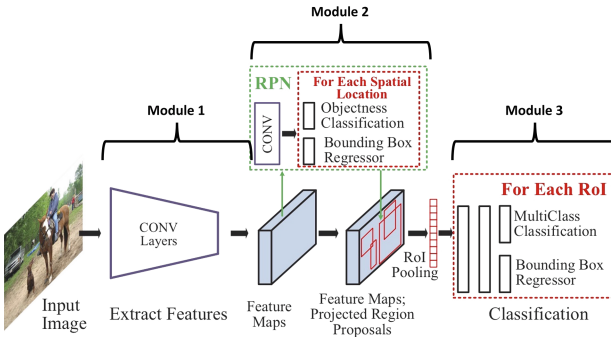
Module 2

RPN

For Each Spatial Location

CONV

Objectness Classification

Bounding Box Regressor

Module 1

Module 3

For Each RoI

CONV Layers

MultiClass Classification

Bounding Box Regressor

RoI Pooling

Input Image

Extract Features

Feature Maps

Feature Maps; Projected Region Proposals

Classification